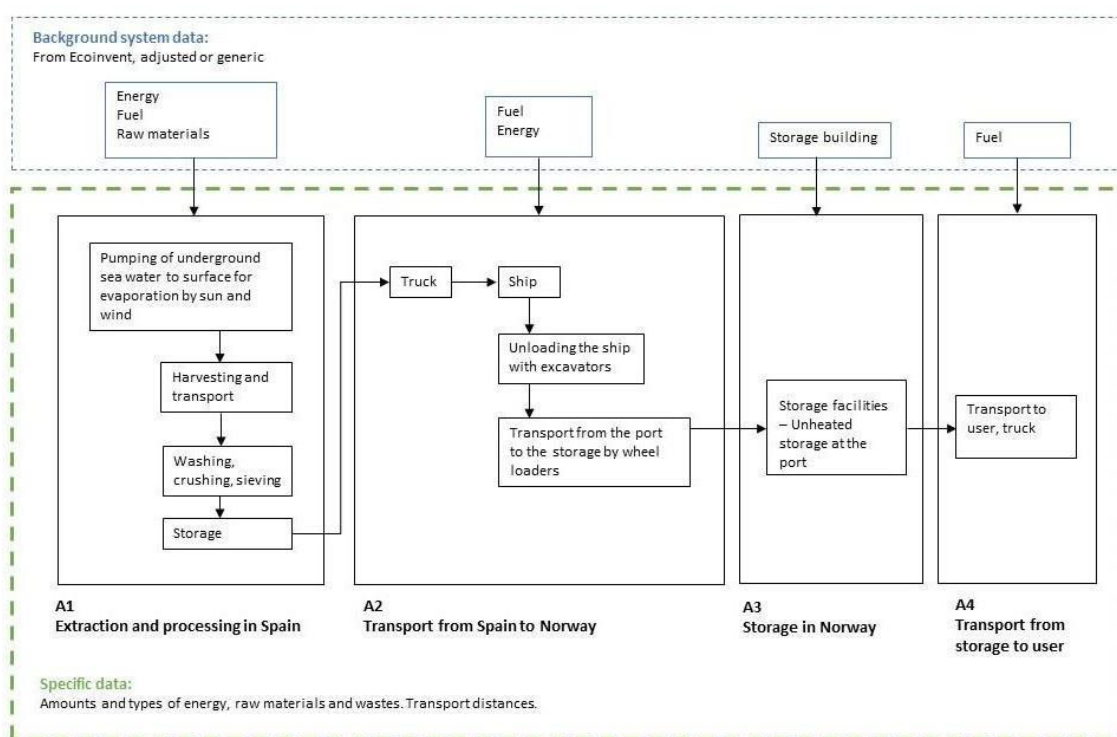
Background system data:
From Ecoinvent, adjusted or generic

Energy
Fuel
Raw materials

Fuel
Energy

Storage building

Fuel

Pumping of underground sea water to surface for evaporation by sun and wind

Harvesting and transport

Washing, crushing, sieving

Storage

Truck

Ship

Unloading the ship with excavators

Transport from the port to the storage by wheel loaders

Storage facilities – Unheated storage at the port

Transport to user, truck

A1
Extraction and processing in Spain

A2
Transport from Spain to Norway

A3
Storage in Norway

A4
Transport from storage to user

Specific data:
Amounts and types of energy, raw materials and wastes. Transport distances.